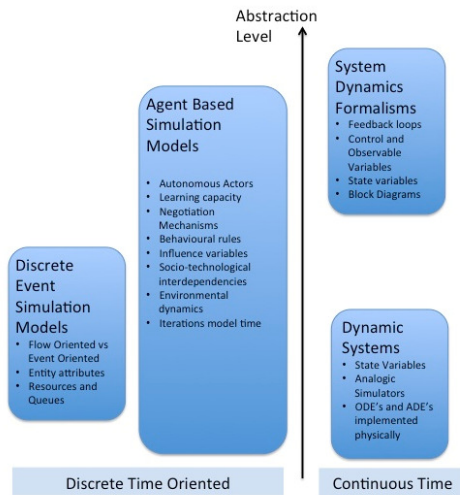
Abstraction Level

Agent Based Simulation Models

- Autonomous Actors
- Learning capacity
- Negotiation Mechanisms
- Behavioural rules
- Influence variables
- Socio-technological interdependencies
- Environmental dynamics
- Iterations model time

System Dynamics Formalisms

- Feedback loops
- Control and Observable Variables
- State variables
- Block Diagrams

Discrete Event Simulation Models

- Flow Oriented vs Event Oriented
- Entity attributes
- Resources and Queues

Dynamic Systems

- State Variables
- Analogic Simulators
- ODE's and ADE's implemented physically

Discrete Time Oriented

Continuous Time